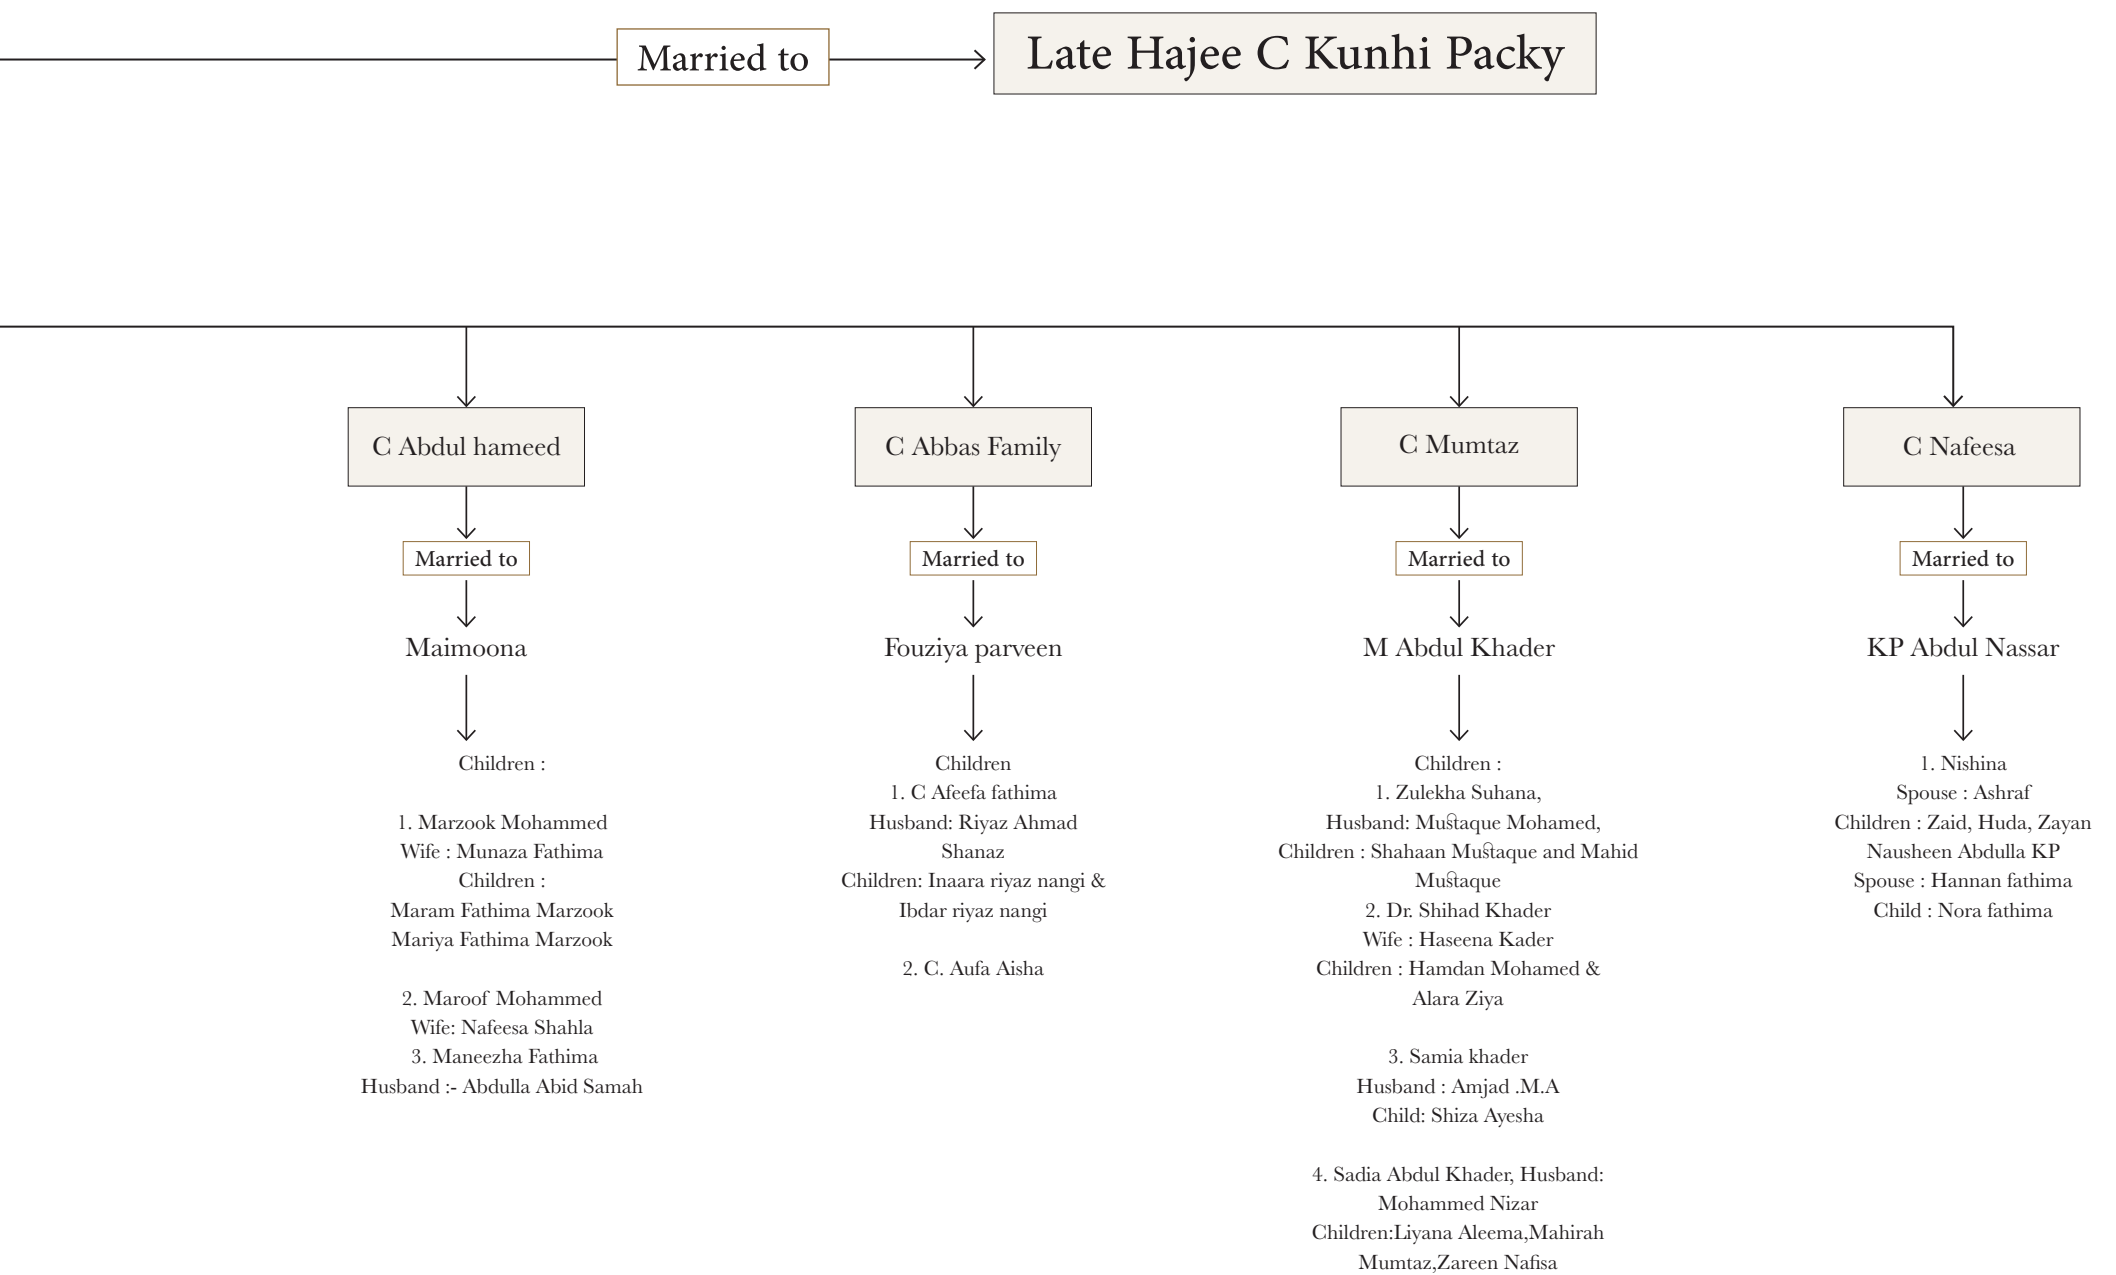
Married to

Late Hajee C Kunhi Packy

C Abdul hameed

Married to

Maimoona

Children :

1. Marzook Mohammed
Wife : Munaza Fathima
Children :
Maram Fathima Marzook
Mariya Fathima Marzook

2. Maroof Mohammed
Wife: Nafeesa Shahla
3. Maneezha Fathima
Husband :- Abdulla Abid Samah

C Abbas Family

Married to

Fouziya parveen

Children
1. C Afeefa fathima
Husband: Riyaz Ahmad Shanaz
Children: Inaara riyaz nangi & Ibdar riyaz nangi

2. C. Aufa Aisha

C Mumtaz

Married to

M Abdul Khader

Children :
1. Zulekha Suhana,
Husband: Mustaque Mohamed,
Children : Shahaan Mustaque and Mahid Mustaque
2. Dr. Shihad Khader
Wife : Haseena Kader
Children : Hamdan Mohamed & Alara Ziya

3. Samia khader
Husband : Amjad .M.A
Child: Shiza Ayesha

4. Sadia Abdul Khader, Husband: Mohammed Nizar
Children:Liyana Aleema,Mahirah Mumtaz,Zareen Nafisa

C Nafeesa

Married to

KP Abdul Nassar

1. Nishina
Spouse : Ashraf
Children : Zaid, Huda, Zayan
Nausheen Abdulla KP
Spouse : Hannan fathima
Child : Nora fathima